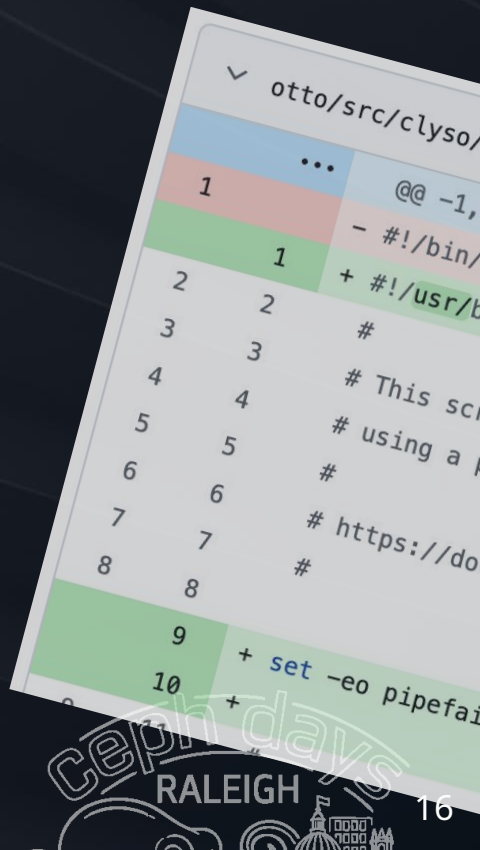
otto/src/clyso/

| | | |
|---|---|---|
| ... | | @@ -1, |
| 1 | | - #!/bin/ |
| | 1 | + #!/usr/b |
| 2 | 2 | # |
| 3 | 3 | # This sc |
| 4 | 4 | # using a |
| 5 | 5 | # |
| 6 | 6 | # https://do |
| 7 | 7 | # |
| 8 | 8 | |
| | 9 | + set -eo pipefai |
| | 10 | + |

ceph days
RALEIGH
16